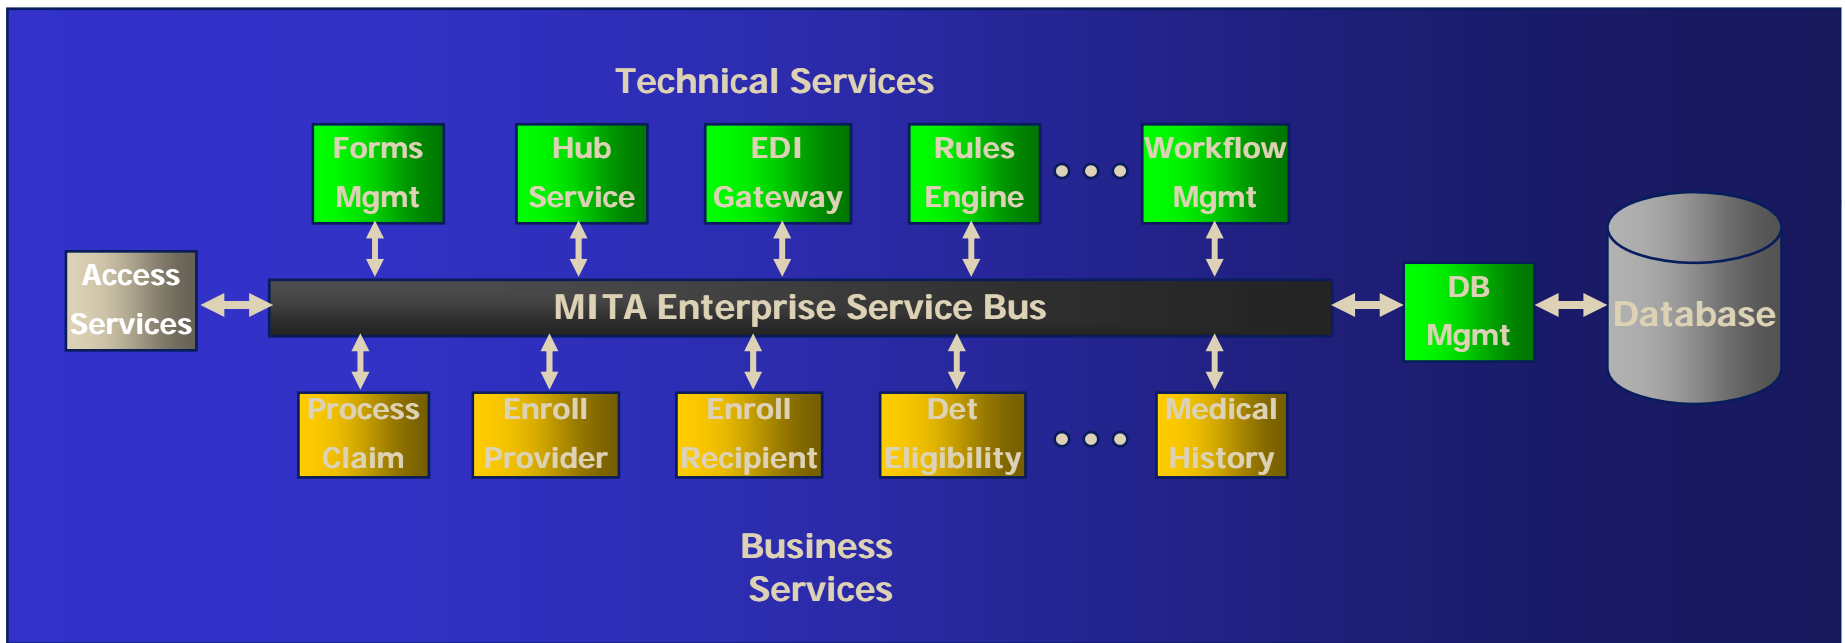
Technical Services

Forms Mgmt

Hub Service

EDI Gateway

Rules Engine

• • •

Workflow Mgmt

Access Services

MITA Enterprise Service Bus

DB Mgmt

Database

Process Claim

Enroll Provider

Enroll Recipient

Det Eligibility

• • •

Medical History

Business Services